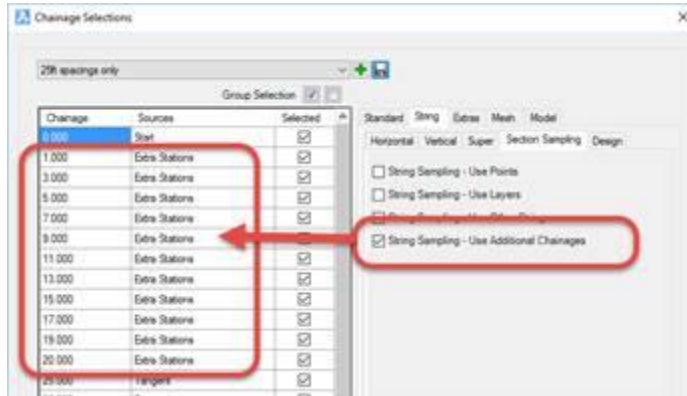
Chainage Selections

25ft spacings only

Group Selection

| Chainage | Sources | Selected |
|---|---|---|
| 0.000 | Start | ☑ |
| 1.000 | Extra Stations | ☑ |
| 3.000 | Extra Stations | ☑ |
| 5.000 | Extra Stations | ☑ |
| 7.000 | Extra Stations | ☑ |
| 9.000 | Extra Stations | ☑ |
| 11.000 | Extra Stations | ☑ |
| 13.000 | Extra Stations | ☑ |
| 15.000 | Extra Stations | ☑ |
| 17.000 | Extra Stations | ☑ |
| 19.000 | Extra Stations | ☑ |
| 20.000 | Extra Stations | ☑ |
| 25.000 | Tangent | |

Standard String Extras Mesh Model

Horizontal Vertical Super Section Sampling Design

String Sampling - Use Points

String Sampling - Use Layers

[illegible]

String Sampling - Use Additional Chainages